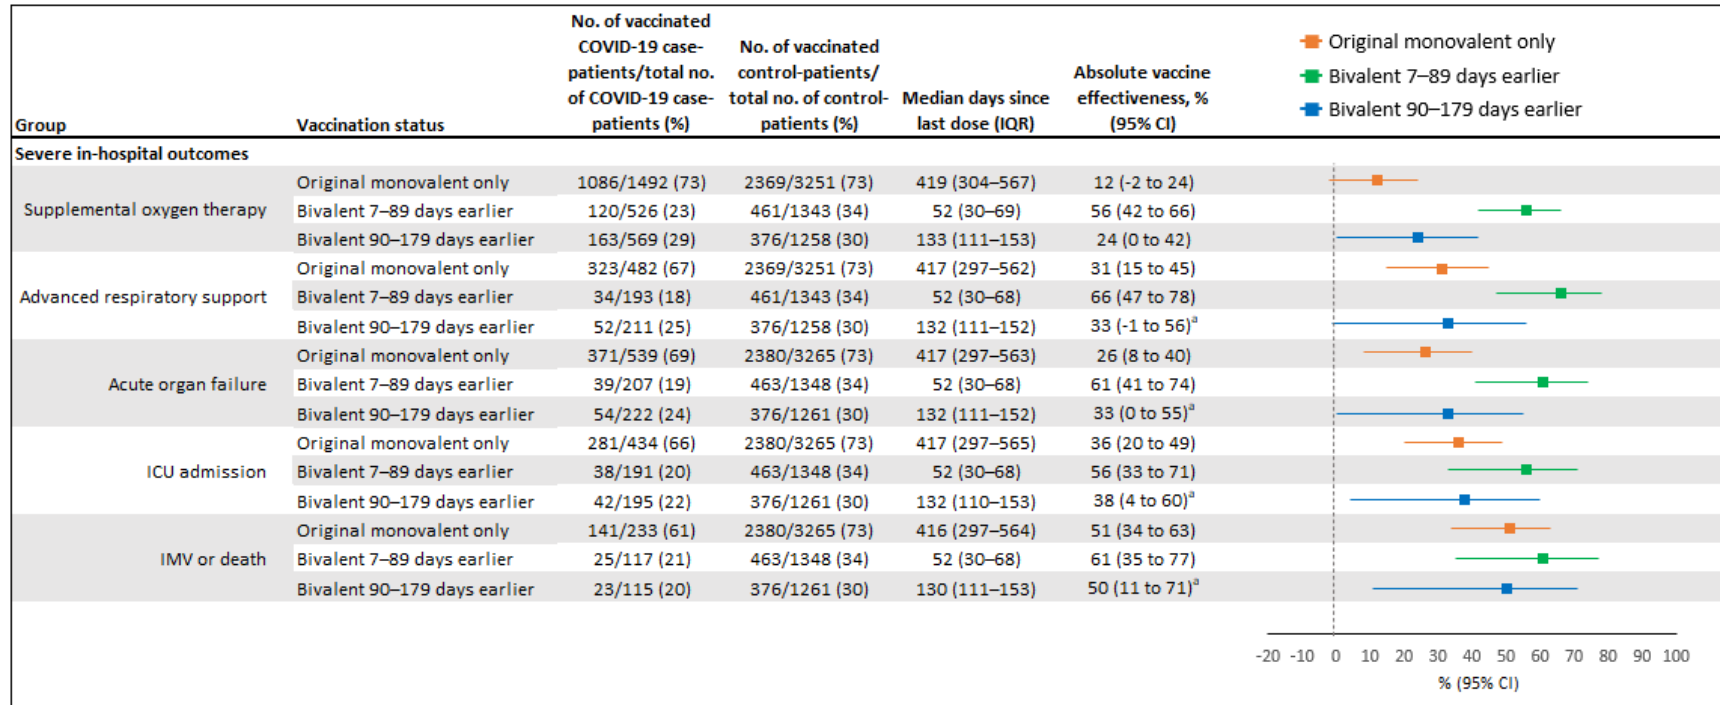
| Group | Vaccination status | No. of vaccinated COVID-19 case-patients/total no. of COVID-19 case-patients (%) | No. of vaccinated control-patients/ total no. of control-patients (%) | Median days since last dose (IQR) | Absolute vaccine effectiveness, % (95% CI) |
|---|---|---|---|---|---|
| Severe in-hospital outcomes | | | | | |
| Supplemental oxygen therapy | Original monovalent only | 1086/1492 (73) | 2369/3251 (73) | 419 (304–567) | 12 (-2 to 24) |
| | Bivalent 7–89 days earlier | 120/526 (23) | 461/1343 (34) | 52 (30–69) | 56 (42 to 66) |
| | Bivalent 90–179 days earlier | 163/569 (29) | 376/1258 (30) | 133 (111–153) | 24 (0 to 42) |
| Advanced respiratory support | Original monovalent only | 323/482 (67) | 2369/3251 (73) | 417 (297–562) | 31 (15 to 45) |
| | Bivalent 7–89 days earlier | 34/193 (18) | 461/1343 (34) | 52 (30–68) | 66 (47 to 78) |
| | Bivalent 90–179 days earlier | 52/211 (25) | 376/1258 (30) | 132 (111–152) | 33 (-1 to 56)$^a$ |
| Acute organ failure | Original monovalent only | 371/539 (69) | 2380/3265 (73) | 417 (297–563) | 26 (8 to 40) |
| | Bivalent 7–89 days earlier | 39/207 (19) | 463/1348 (34) | 52 (30–68) | 61 (41 to 74) |
| | Bivalent 90–179 days earlier | 54/222 (24) | 376/1261 (30) | 132 (111–152) | 33 (0 to 55)$^a$ |
| ICU admission | Original monovalent only | 281/434 (66) | 2380/3265 (73) | 417 (297–565) | 36 (20 to 49) |
| | Bivalent 7–89 days earlier | 38/191 (20) | 463/1348 (34) | 52 (30–68) | 56 (33 to 71) |
| | Bivalent 90–179 days earlier | 42/195 (22) | 376/1261 (30) | 132 (110–153) | 38 (4 to 60)$^a$ |
| IMV or death | Original monovalent only | 141/233 (61) | 2380/3265 (73) | 416 (297–564) | 51 (34 to 63) |
| | Bivalent 7–89 days earlier | 25/117 (21) | 463/1348 (34) | 52 (30–68) | 61 (35 to 77) |
| | Bivalent 90–179 days earlier | 23/115 (20) | 376/1261 (30) | 130 (111–153) | 50 (11 to 71)$^a$ |

Original monovalent only
Bivalent 7–89 days earlier
Bivalent 90–179 days earlier

-20 -10 0 10 20 30 40 50 60 70 80 90 100
% (95% CI)